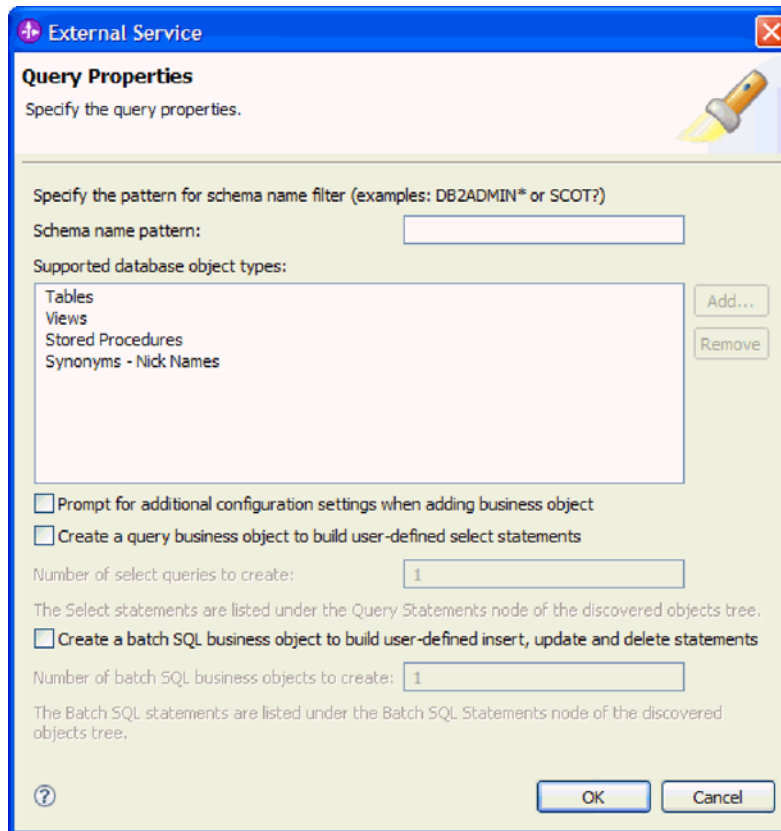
External Service

Query Properties

Specify the query properties.

Specify the pattern for schema name filter (examples: DB2ADMIN* or SCOT?)

Schema name pattern:

Supported database object types:

Tables
Views
Stored Procedures
Synonyms - Nick Names

Add...

Remove

Prompt for additional configuration settings when adding business object

Create a query business object to build user-defined select statements

Number of select queries to create: 1

The Select statements are listed under the Query Statements node of the discovered objects tree.

Create a batch SQL business object to build user-defined insert, update and delete statements

Number of batch SQL business objects to create: 1

The Batch SQL statements are listed under the Batch SQL Statements node of the discovered objects tree.

?

OK

Cancel